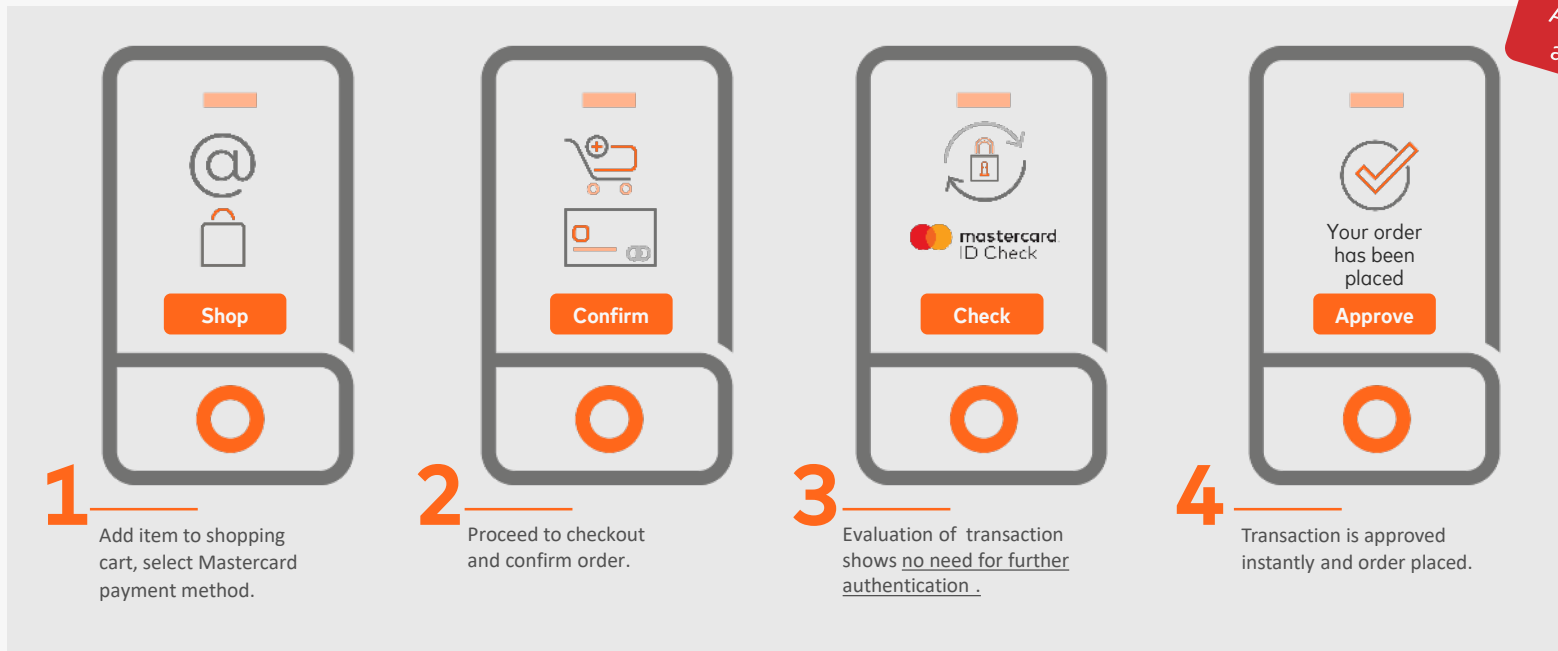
A
a

Shop

Confirm

mastercard
ID Check

Check

Your order has been placed

Approve

1

Add item to shopping cart, select Mastercard payment method.

2

Proceed to checkout and confirm order.

3

Evaluation of transaction shows no need for further authentication .

4

Transaction is approved instantly and order placed.